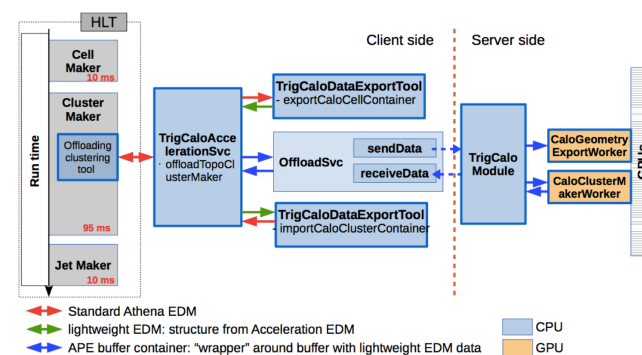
HLT

Run time

Cell Maker
10 ms

Cluster Maker

Offloading clustering tool

95 ms

Jet Maker
10 ms

TrigCaloAccelerationSvc
- offloadTopoClusterMaker

TrigCaloDataExportTool
- exportCaloCellContainer

OffloadSvc

sendData

receiveData

TrigCaloDataExportTool
- importCaloClusterContainer

Client side

Server side

TrigCalo Module

CaloGeometry ExportWorker

CaloClusterMakerWorker

Standard Athena EDM

lightweight EDM: structure from Acceleration EDM

APE buffer container: "wrapper" around buffer with lightweight EDM data

CPU

GPU